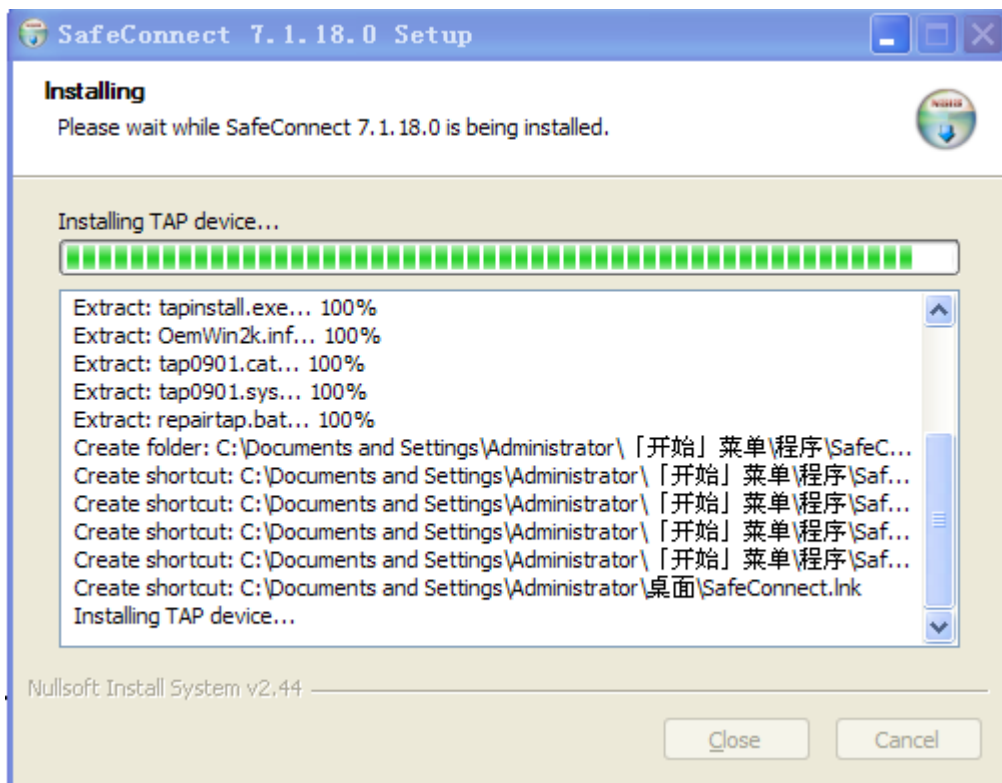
SafeConnect 7.1.18.0 Setup

Installing
Please wait while SafeConnect 7.1.18.0 is being installed.

NSIS

Installing TAP device...

Extract: tapinstall.exe... 100%
Extract: OemWin2k.inf... 100%
Extract: tap0901.cat... 100%
Extract: tap0901.sys... 100%
Extract: repairtap.bat... 100%
Create folder: C:\Documents and Settings\Administrator\「开始」菜单\程序\SafeC...
Create shortcut: C:\Documents and Settings\Administrator\「开始」菜单\程序\Saf...
Create shortcut: C:\Documents and Settings\Administrator\「开始」菜单\程序\Saf...
Create shortcut: C:\Documents and Settings\Administrator\「开始」菜单\程序\Saf...
Create shortcut: C:\Documents and Settings\Administrator\「开始」菜单\程序\Saf...
Create shortcut: C:\Documents and Settings\Administrator\桌面\SafeConnect.lnk
Installing TAP device...

Nullsoft Install System v2.44

Close Cancel